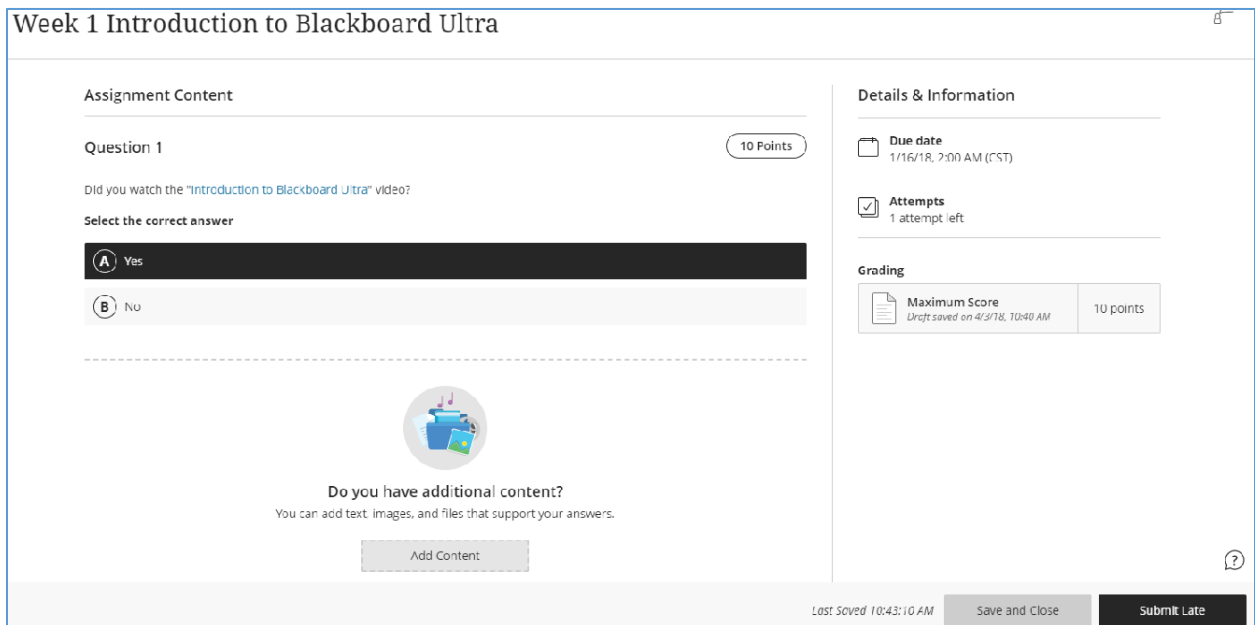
Week 1 Introduction to Blackboard Ultra

Assignment Content

Question 1

10 Points

Did you watch the "Introduction to Blackboard Ultra" video?

Select the correct answer

A Yes

B No

Do you have additional content?

You can add text, images, and files that support your answers.

Add Content

Details & Information

Due date
1/16/18, 2:00 AM (CST)

Attempts
1 attempt left

Grading

Maximum Score
Draft saved on 4/3/18, 10:40 AM

10 points

?

Last Saved 10:43:10 AM

Save and Close

Submit Late